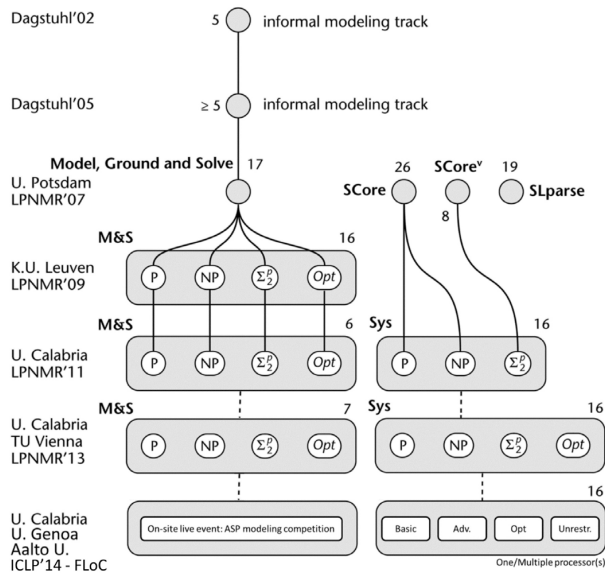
Dagstuhl'02
5 informal modeling track

Dagstuhl'05
≥ 5 informal modeling track

Model, Ground and Solve 17
U. Potsdam
LPNMR'07

26 SCore
SCore$^{\vee}$
8
19 SLparse

M&S 16
K.U. Leuven
LPNMR'09
P NP $\Sigma_2^P$ *Opt*

M&S 6
U. Calabria
LPNMR'11
P NP $\Sigma_2^P$ *Opt*

Sys 16
P NP $\Sigma_2^P$

M&S 7
U. Calabria
TU Vienna
LPNMR'13
P NP $\Sigma_2^P$ *Opt*

Sys 16
P NP $\Sigma_2^P$ *Opt*

U. Calabria
U. Genoa
Aalto U.
ICLP'14 - FLoC
On-site live event: ASP modeling competition

16
Basic Adv. Opt Unrestr.
One/Multiple processor(s)